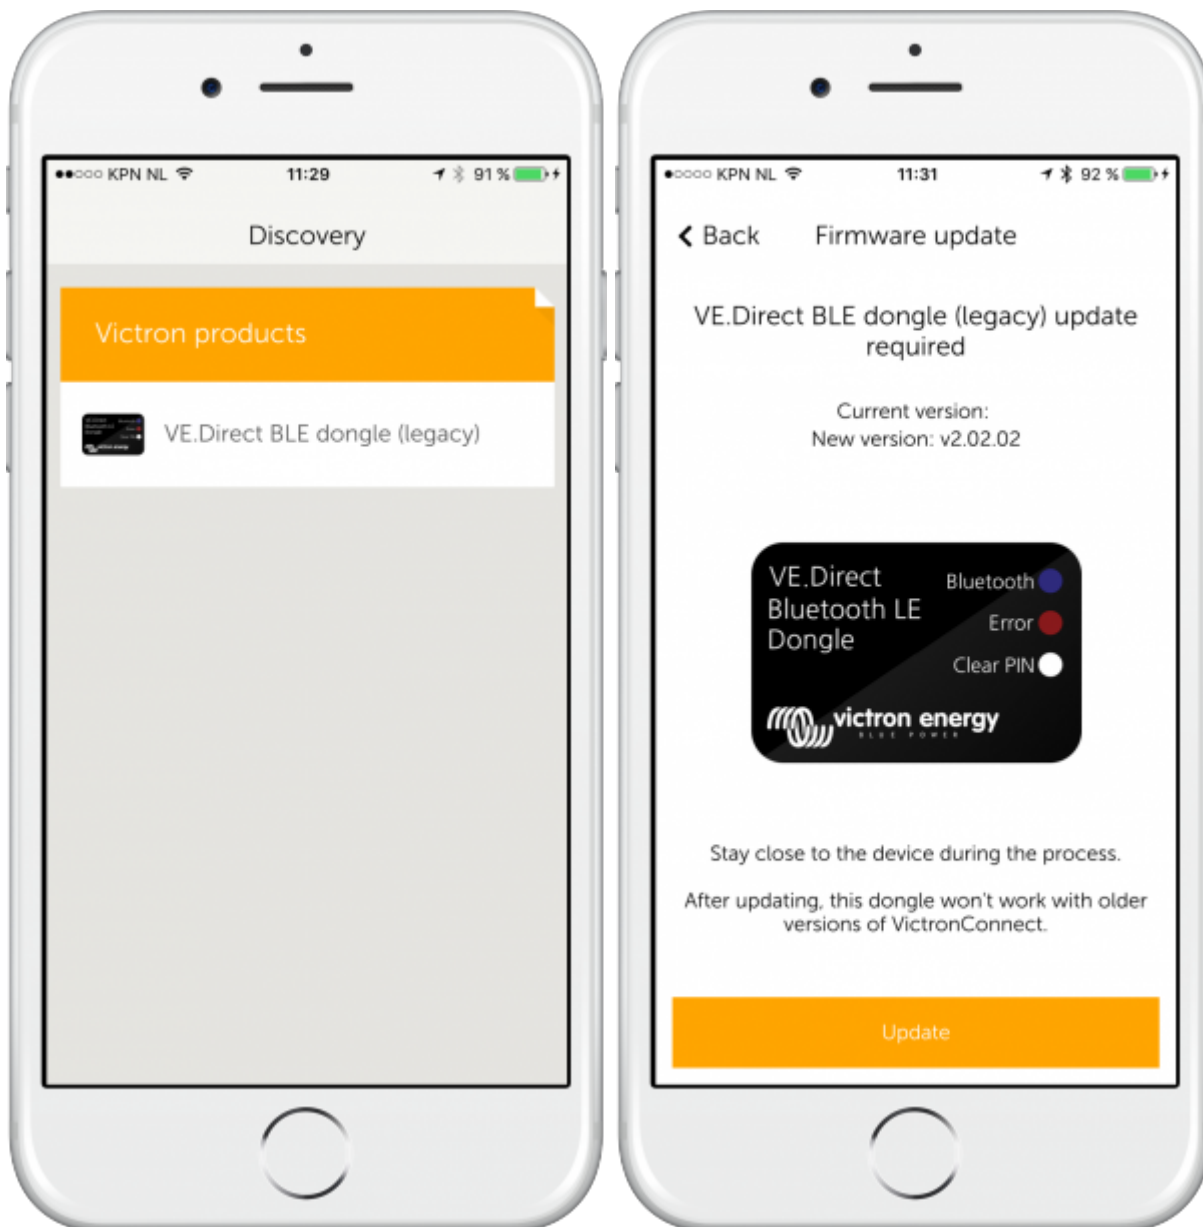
●●○○○ KPN NL 11:29 91 %

Discovery

Victron products

VE.Direct BLE dongle (legacy)

●○○○○ KPN NL 11:31 92 %

< Back Firmware update

VE.Direct BLE dongle (legacy) update required

Current version:
New version: v2.02.02

VE.Direct Bluetooth LE Dongle

Bluetooth

Error

Clear PIN

victron energy
BLUE POWER

Stay close to the device during the process.

After updating, this dongle won't work with older versions of VictronConnect.

Update